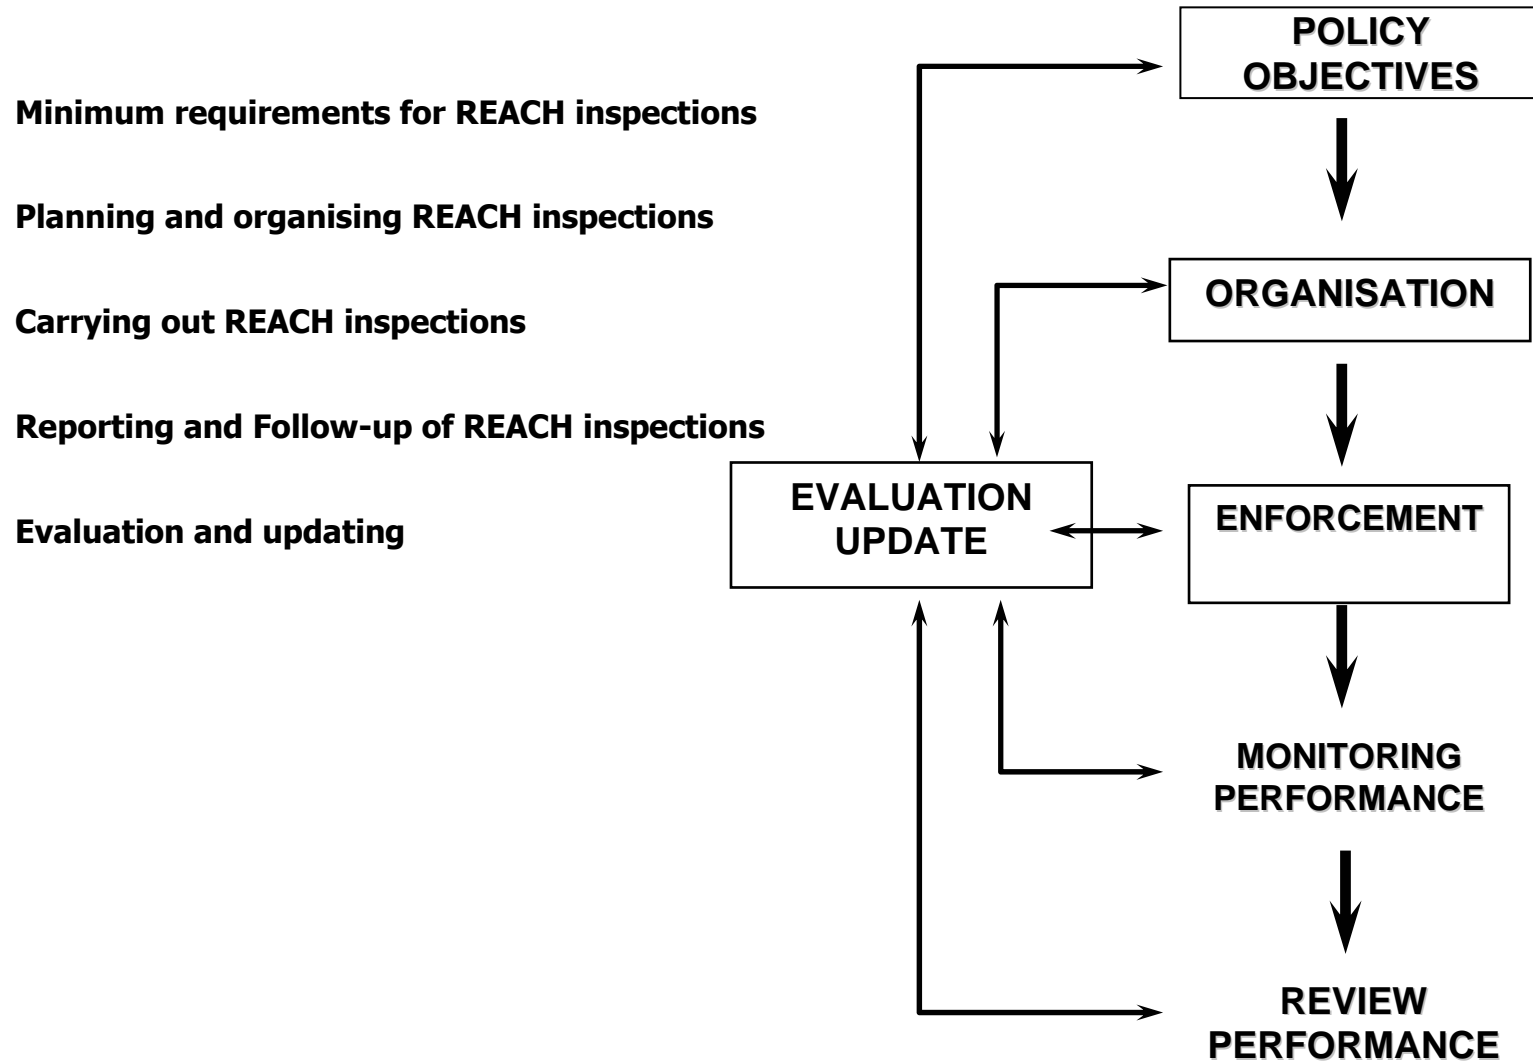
Minimum requirements for REACH inspections

Planning and organising REACH inspections

Carrying out REACH inspections

Reporting and Follow-up of REACH inspections

Evaluation and updating

POLICY OBJECTIVES

ORGANISATION

EVALUATION UPDATE

ENFORCEMENT

MONITORING PERFORMANCE

REVIEW PERFORMANCE